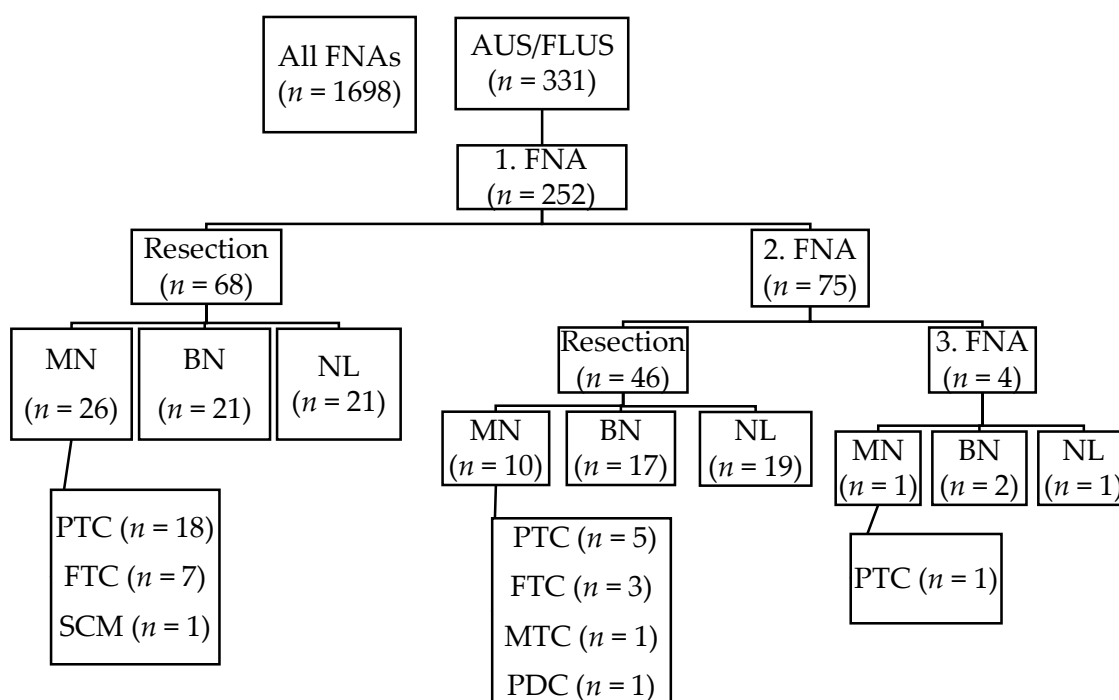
All FNAs ($n$ = 1698)

AUS/FLUS ($n$ = 331)

1. FNA ($n$ = 252)

Resection ($n$ = 68)

2. FNA ($n$ = 75)

MN ($n$ = 26)

BN ($n$ = 21)

NL ($n$ = 21)

Resection ($n$ = 46)

3. FNA ($n$ = 4)

MN ($n$ = 10)

BN ($n$ = 17)

NL ($n$ = 19)

MN ($n$ = 1)

BN ($n$ = 2)

NL ($n$ = 1)

PTC ($n$ = 18)
FTC ($n$ = 7)
SCM ($n$ = 1)

PTC ($n$ = 5)
FTC ($n$ = 3)
MTC ($n$ = 1)
PDC ($n$ = 1)

PTC ($n$ = 1)